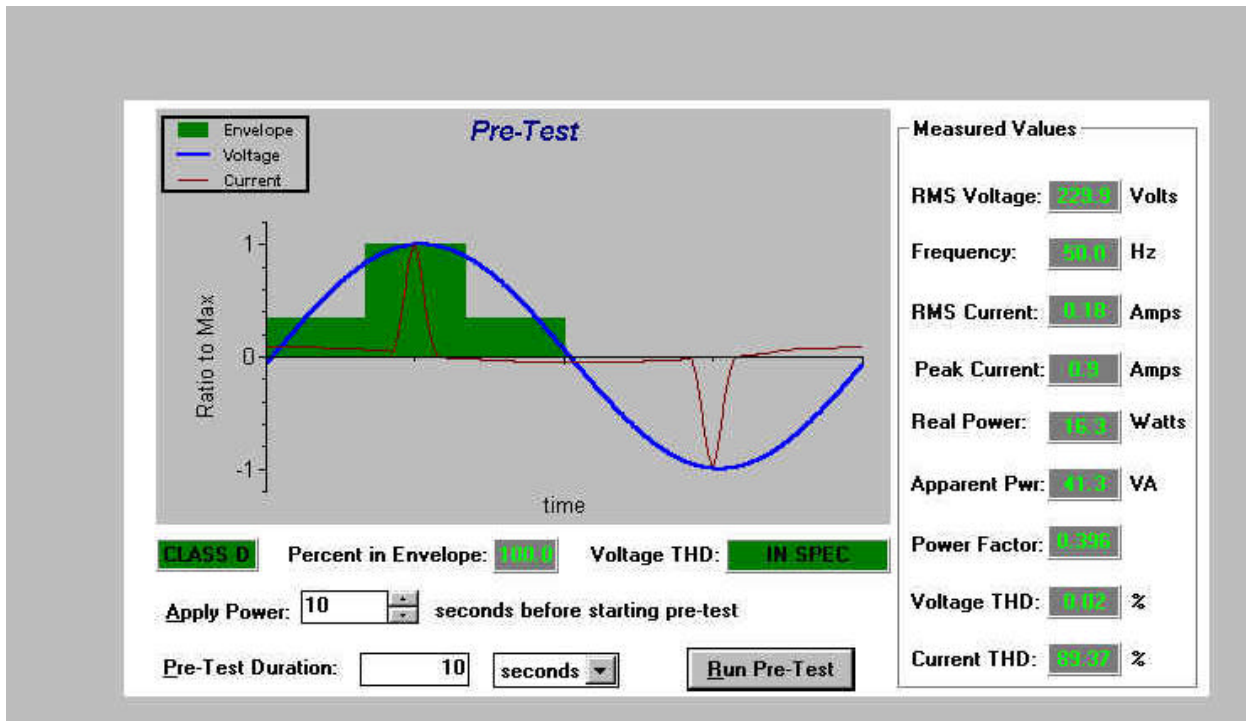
Envelope
Voltage
Current

Pre-Test

1
0
-1
Ratio to Max
time

CLASS D
Percent in Envelope: 100.0
Voltage THD: IN SPEC

Apply Power: 10 seconds before starting pre-test

Pre-Test Duration: 10 seconds

Run Pre-Test

Measured Values

RMS Voltage: 229.9 Volts

Frequency: 50.0 Hz

RMS Current: 0.18 Amps

Peak Current: 0.9 Amps

Real Power: 16.3 Watts

Apparent Pwr: 41.3 VA

Power Factor: 0.396

Voltage THD: 0.02 %

Current THD: 89.37 %